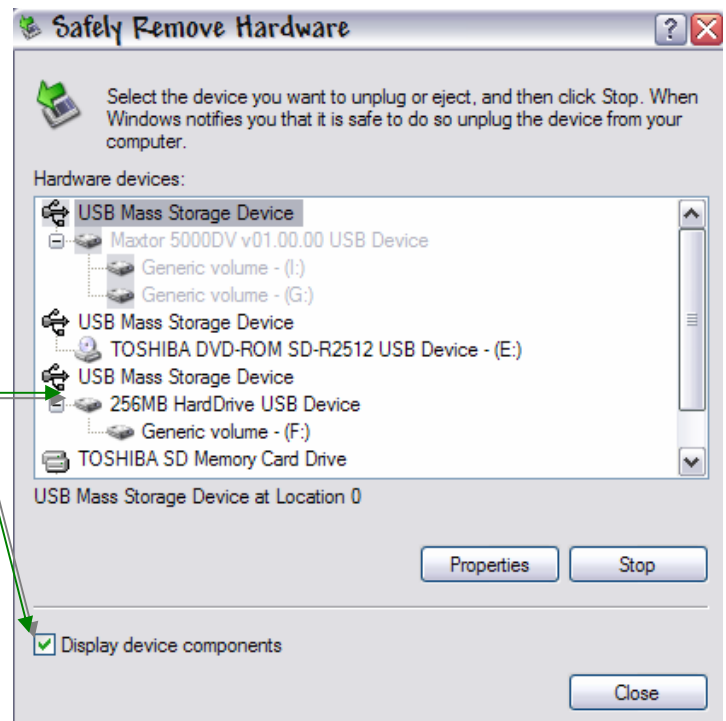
Safely Remove Hardware

?

Select the device you want to unplug or eject, and then click Stop. When Windows notifies you that it is safe to do so unplug the device from your computer.

Hardware devices:

USB Mass Storage Device
Maxtor 5000DV v01.00.00 USB Device
Generic volume - (I:)
Generic volume - (G:)
USB Mass Storage Device
TOSHIBA DVD-ROM SD-R2512 USB Device - (E:)
USB Mass Storage Device
256MB HardDrive USB Device
Generic volume - (F:)
TOSHIBA SD Memory Card Drive

USB Mass Storage Device at Location 0

Properties

Stop

Display device components

Close